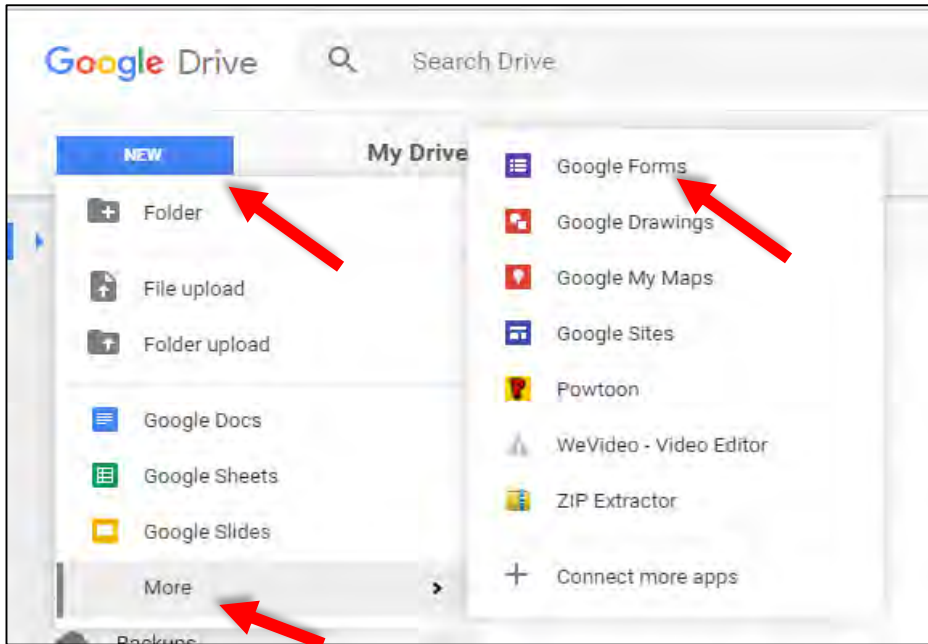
Google Drive

Search Drive

NEW

My Drive

Folder

File upload

Folder upload

Google Docs

Google Sheets

Google Slides

More

Google Forms

Google Drawings

Google My Maps

Google Sites

Powtoon

WeVideo - Video Editor

ZIP Extractor

Connect more apps

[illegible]